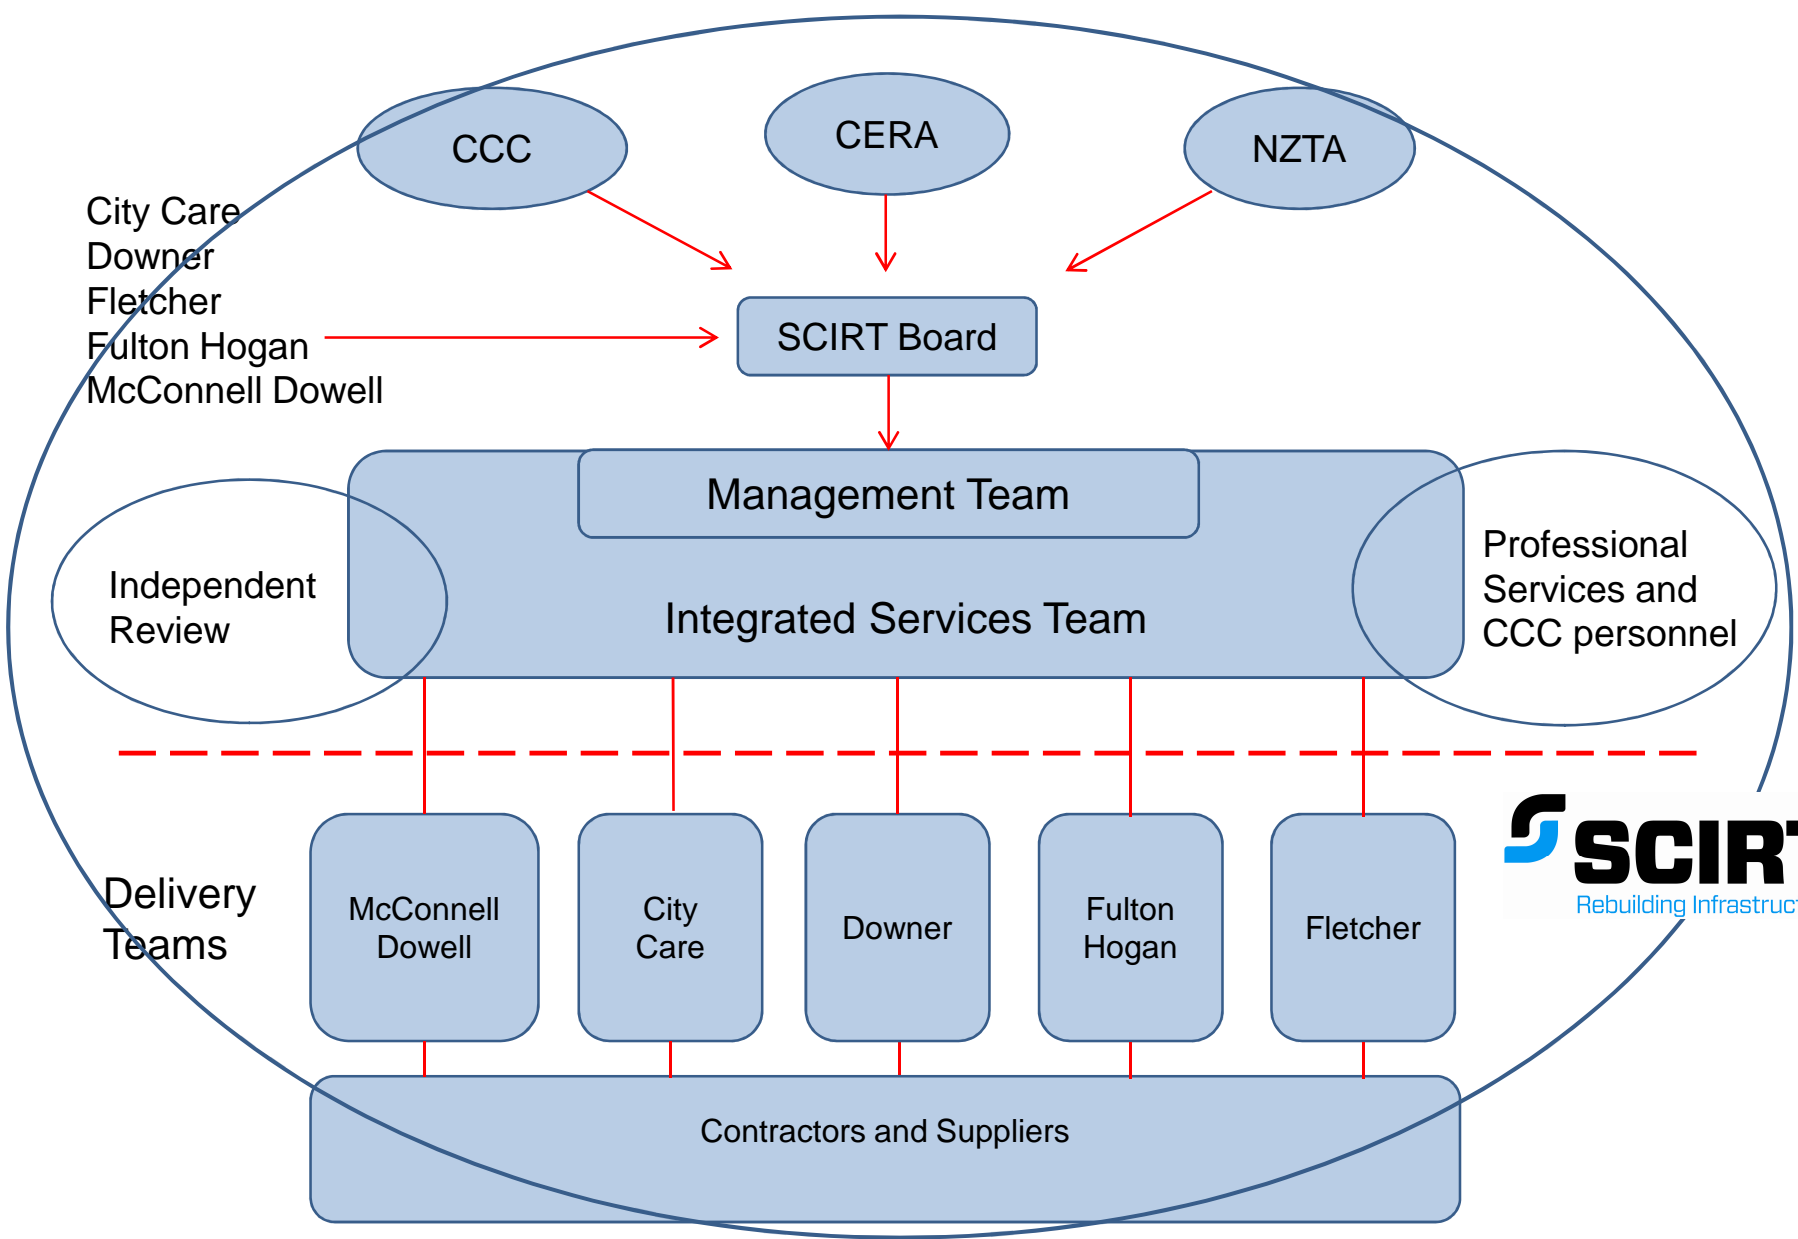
CCC

CERA

NZTA

City Care
Downer
Fletcher
Fulton Hogan
McConnell Dowell

SCIRT Board

Management Team

Independent Review

Integrated Services Team

Professional Services and CCC personnel

Delivery Teams

McConnell Dowell

City Care

Downer

Fulton Hogan

Fletcher

SCIR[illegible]
Rebuilding Infrastruc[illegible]

Contractors and Suppliers